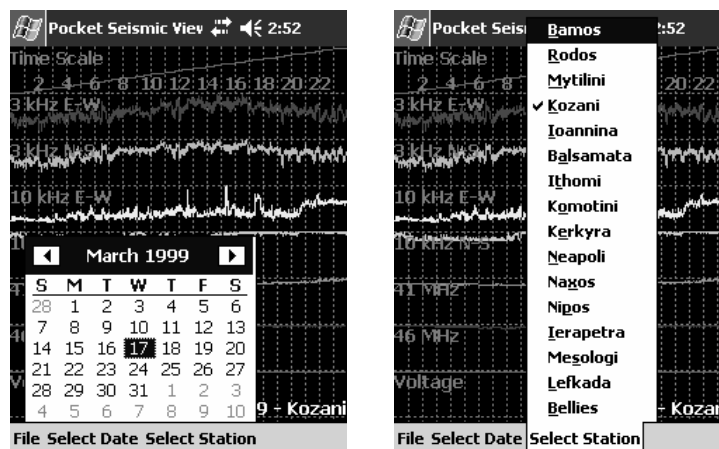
Pocket Seismic View 2:52

Time Scale

2 4 6 8 10 12 14 16 18 20 22

3 kHz E-W

3 kHz N-S

10 kHz E-W

March 1999

| S | M | T | W | T | F | S |
|---|---|---|---|---|---|---|
| 28 | 1 | 2 | 3 | 4 | 5 | 6 |
| 7 | 8 | 9 | 10 | 11 | 12 | 13 |
| 14 | 15 | 16 | 17 | 18 | 19 | 20 |
| 21 | 22 | 23 | 24 | 25 | 26 | 27 |
| 28 | 29 | 30 | 31 | 1 | 2 | 3 |
| 4 | 5 | 6 | 7 | 8 | 9 | 10 |

9 - Kozani

File Select Date Select Station

Pocket Seis 2:52

Time Scale

2 4 6 8 20 22

3 kHz E-W

3 kHz N-S

10 kHz E-W

10 kHz N-S

41 MHz

46 MHz

Voltage

Bamos
Rodos
Mytilini
✓ Kozani
Ioannina
Balsamata
Ithomi
Komotini
Kerkyra
Neapoli
Naxos
Nipos
Ierapetra
Mesologi
Lefkada
Bellies

- Kozar

File Select Date Select Station